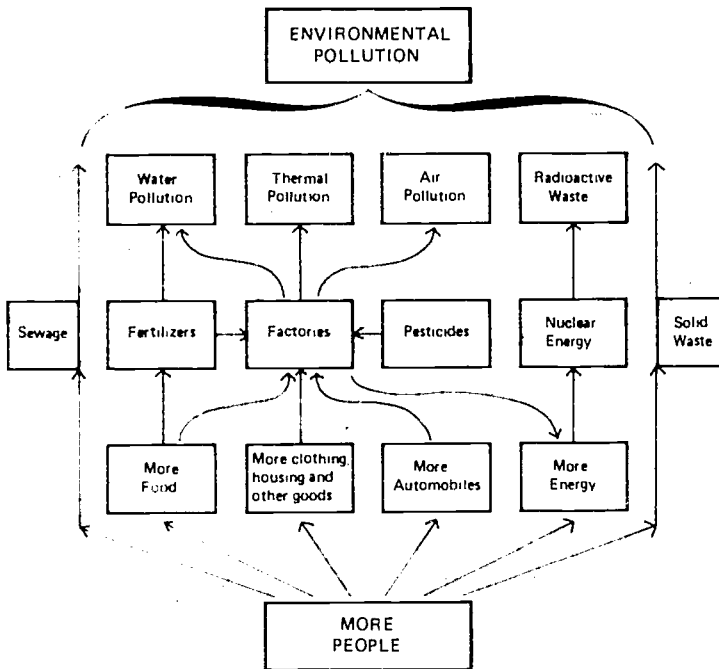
ENVIRONMENTAL POLLUTION

Water Pollution

Thermal Pollution

Air Pollution

Radioactive Waste

Sewage

Fertilizers

Factories

Pesticides

Nuclear Energy

Solid Waste

More Food

More clothing, housing and other goods

More Automobiles

More Energy

MORE PEOPLE